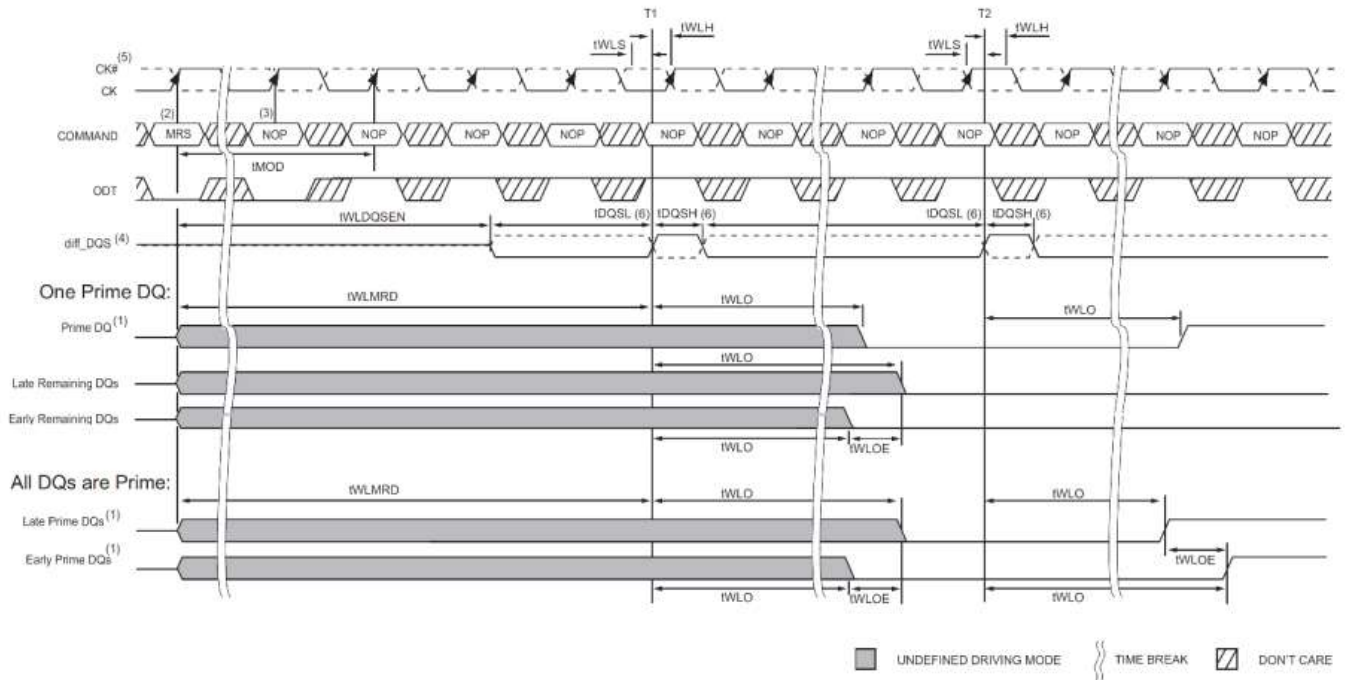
T1
tWLS
tWLH
T2
tWLS
tWLH

CK$^{(5)}$
CK#
CK

(2)
(3)
COMMAND
MRS
NOP
NOP
NOP
NOP
NOP
NOP
NOP
NOP
NOP
NOP
NOP
tMOD

ODT

tWLDQSEN
tDQSL (6)
tDQSH (6)
tDQSL (6)
tDQSH (6)
diff_DQS $^{(4)}$

One Prime DQ:
tWLMRD
tWLO
tWLO
Prime DQ$^{(1)}$
tWLO
Late Remaining DQs
Early Remaining DQs
tWLO
tWLOE

All DQs are Prime:
tWLMRD
tWLO
tWLO
Late Prime DQs$^{(1)}$
tWLOE
Early Prime DQs$^{(1)}$
tWLO
tWLOE
tWLO

UNDEFINED DRIVING MODE
TIME BREAK
DON'T CARE